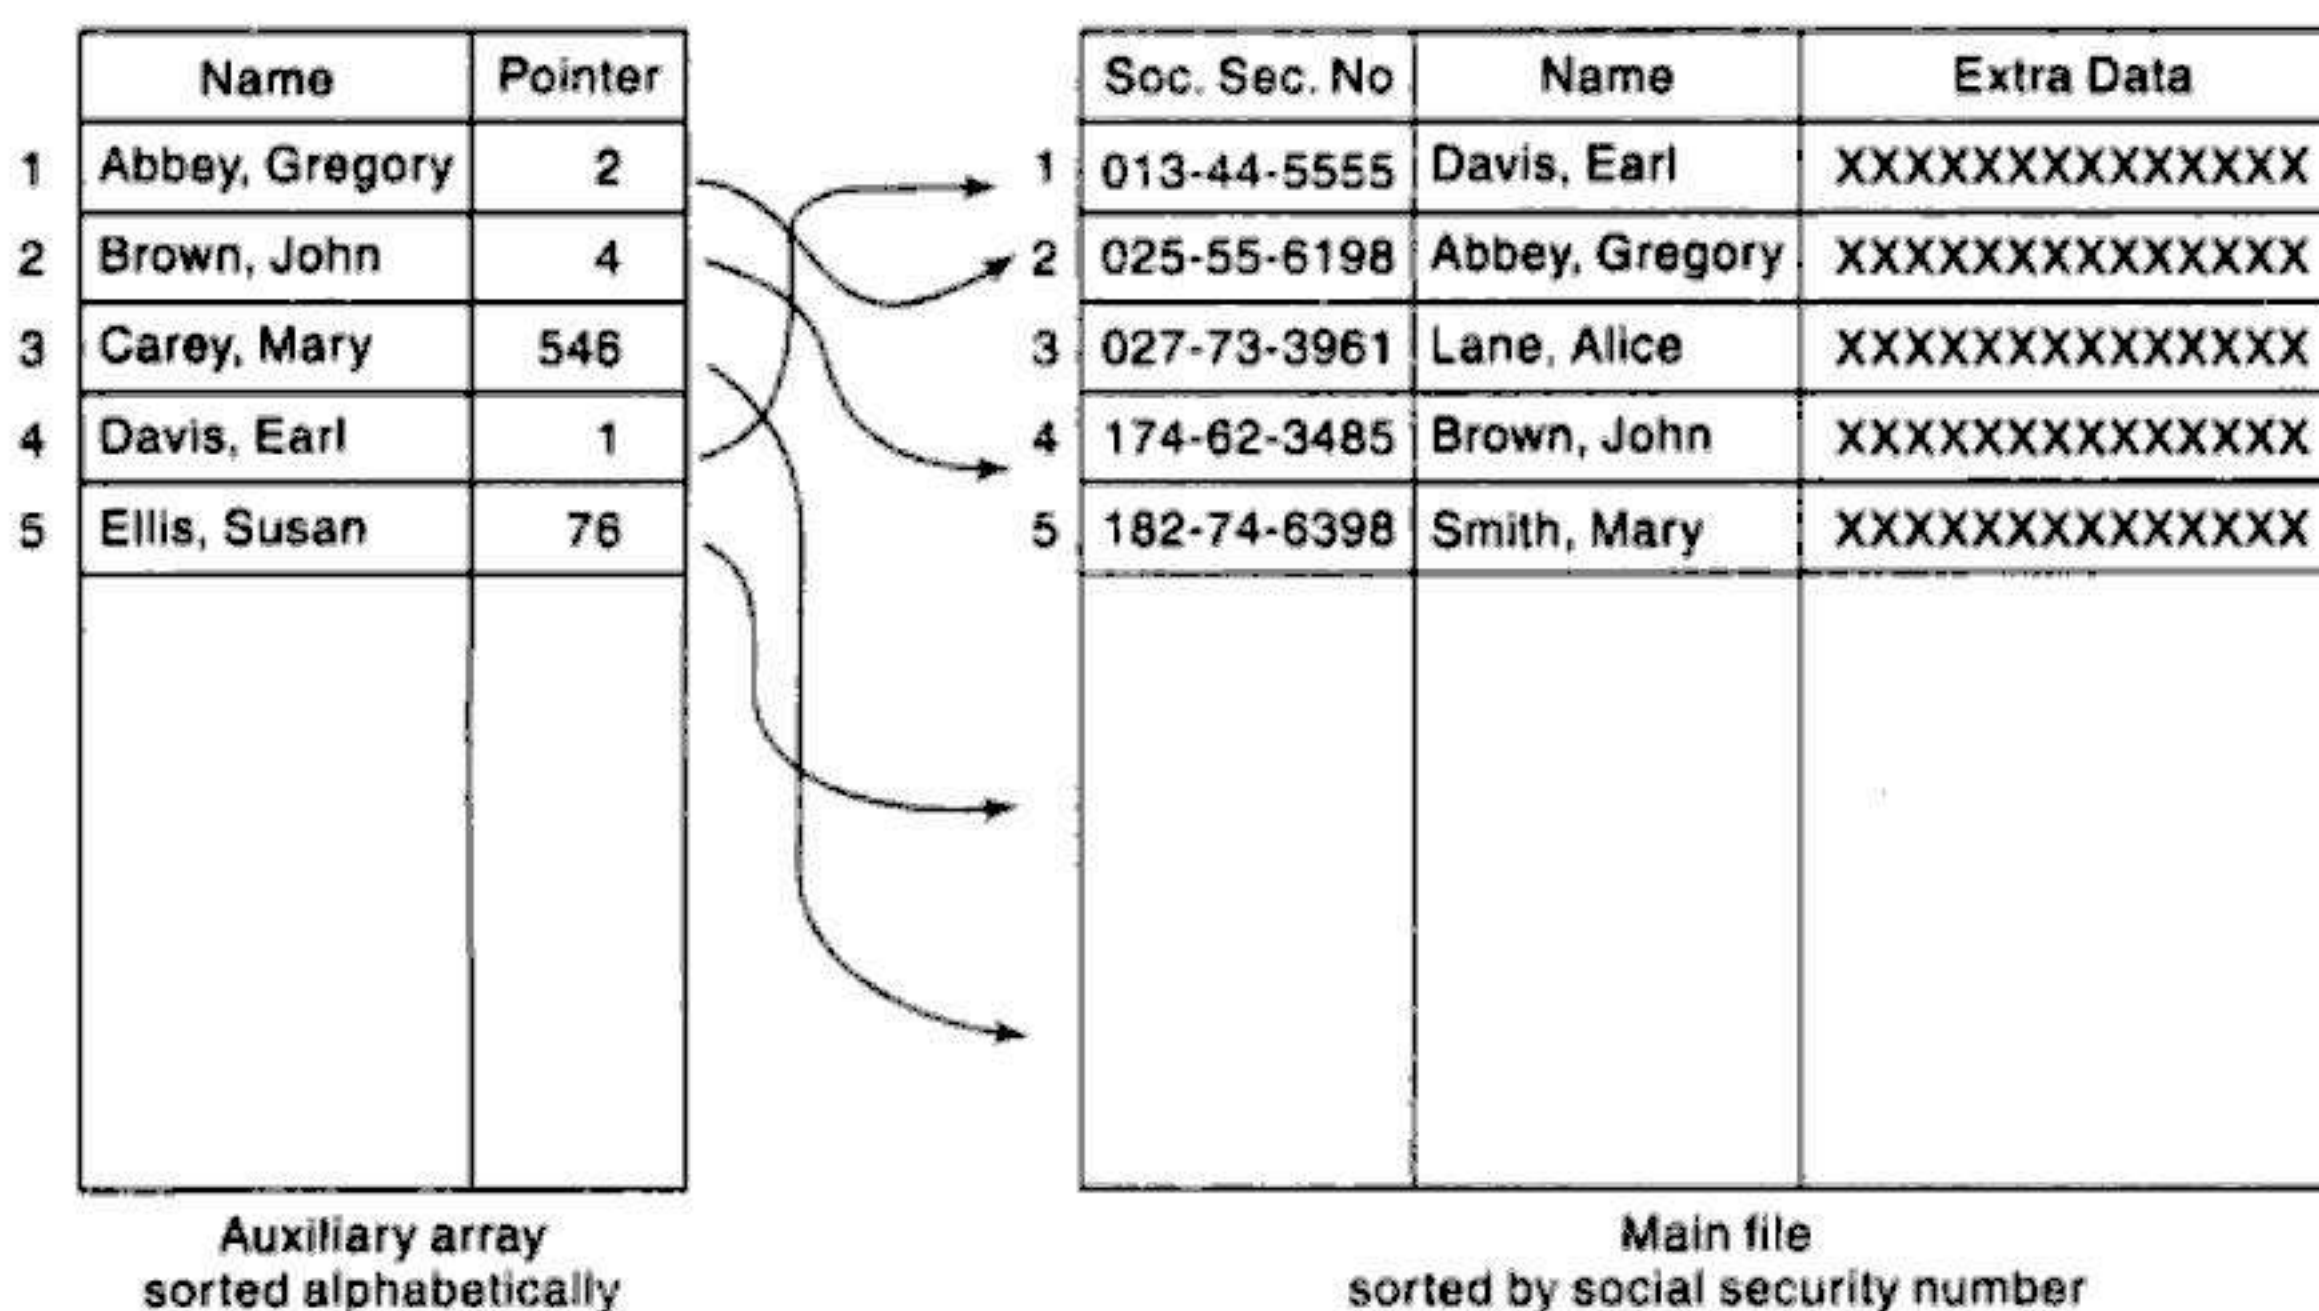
| | Name | Pointer |
|---|---|---|
| 1 | Abbey, Gregory | 2 |
| 2 | Brown, John | 4 |
| 3 | Carey, Mary | 546 |
| 4 | Davis, Earl | 1 |
| 5 | Ellis, Susan | 76 |

Auxiliary array sorted alphabetically

| | Soc. Sec. No | Name | Extra Data |
|---|---|---|---|
| 1 | 013-44-5555 | Davis, Earl | XXXXXXXXXXXXX |
| 2 | 025-55-6198 | Abbey, Gregory | XXXXXXXXXXXXX |
| 3 | 027-73-3961 | Lane, Alice | XXXXXXXXXXXXX |
| 4 | 174-62-3485 | Brown, John | XXXXXXXXXXXXX |
| 5 | 182-74-6398 | Smith, Mary | XXXXXXXXXXXXX |

Main file sorted by social security number